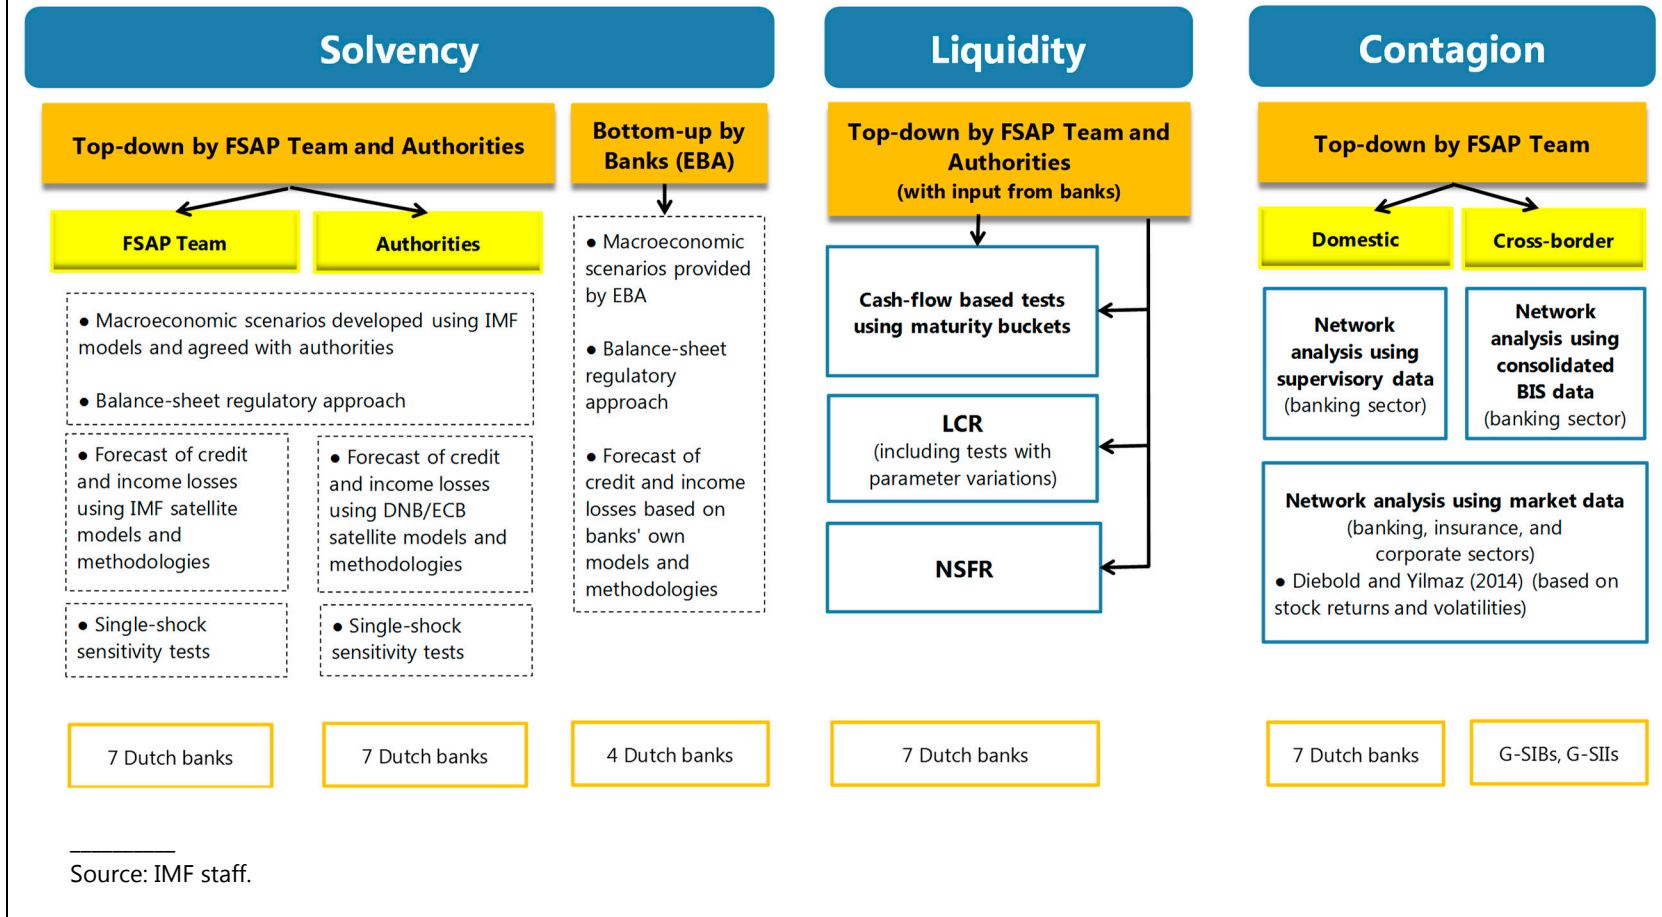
Solvency

Top-down by FSAP Team and Authorities

FSAP Team

Authorities

• Macroeconomic scenarios developed using IMF models and agreed with authorities

• Balance-sheet regulatory approach

• Forecast of credit and income losses using IMF satellite models and methodologies

• Forecast of credit and income losses using DNB/ECB satellite models and methodologies

• Single-shock sensitivity tests

• Single-shock sensitivity tests

7 Dutch banks

7 Dutch banks

Bottom-up by Banks (EBA)

• Macroeconomic scenarios provided by EBA

• Balance-sheet regulatory approach

• Forecast of credit and income losses based on banks' own models and methodologies

4 Dutch banks

Liquidity

Top-down by FSAP Team and Authorities (with input from banks)

Cash-flow based tests using maturity buckets

LCR (including tests with parameter variations)

NSFR

7 Dutch banks

Contagion

Top-down by FSAP Team

Domestic

Cross-border

Network analysis using supervisory data (banking sector)

Network analysis using consolidated BIS data (banking sector)

Network analysis using market data (banking, insurance, and corporate sectors)
• Diebold and Yilmaz (2014) (based on stock returns and volatilities)

7 Dutch banks

G-SIBs, G-SIIs

Source: IMF staff.